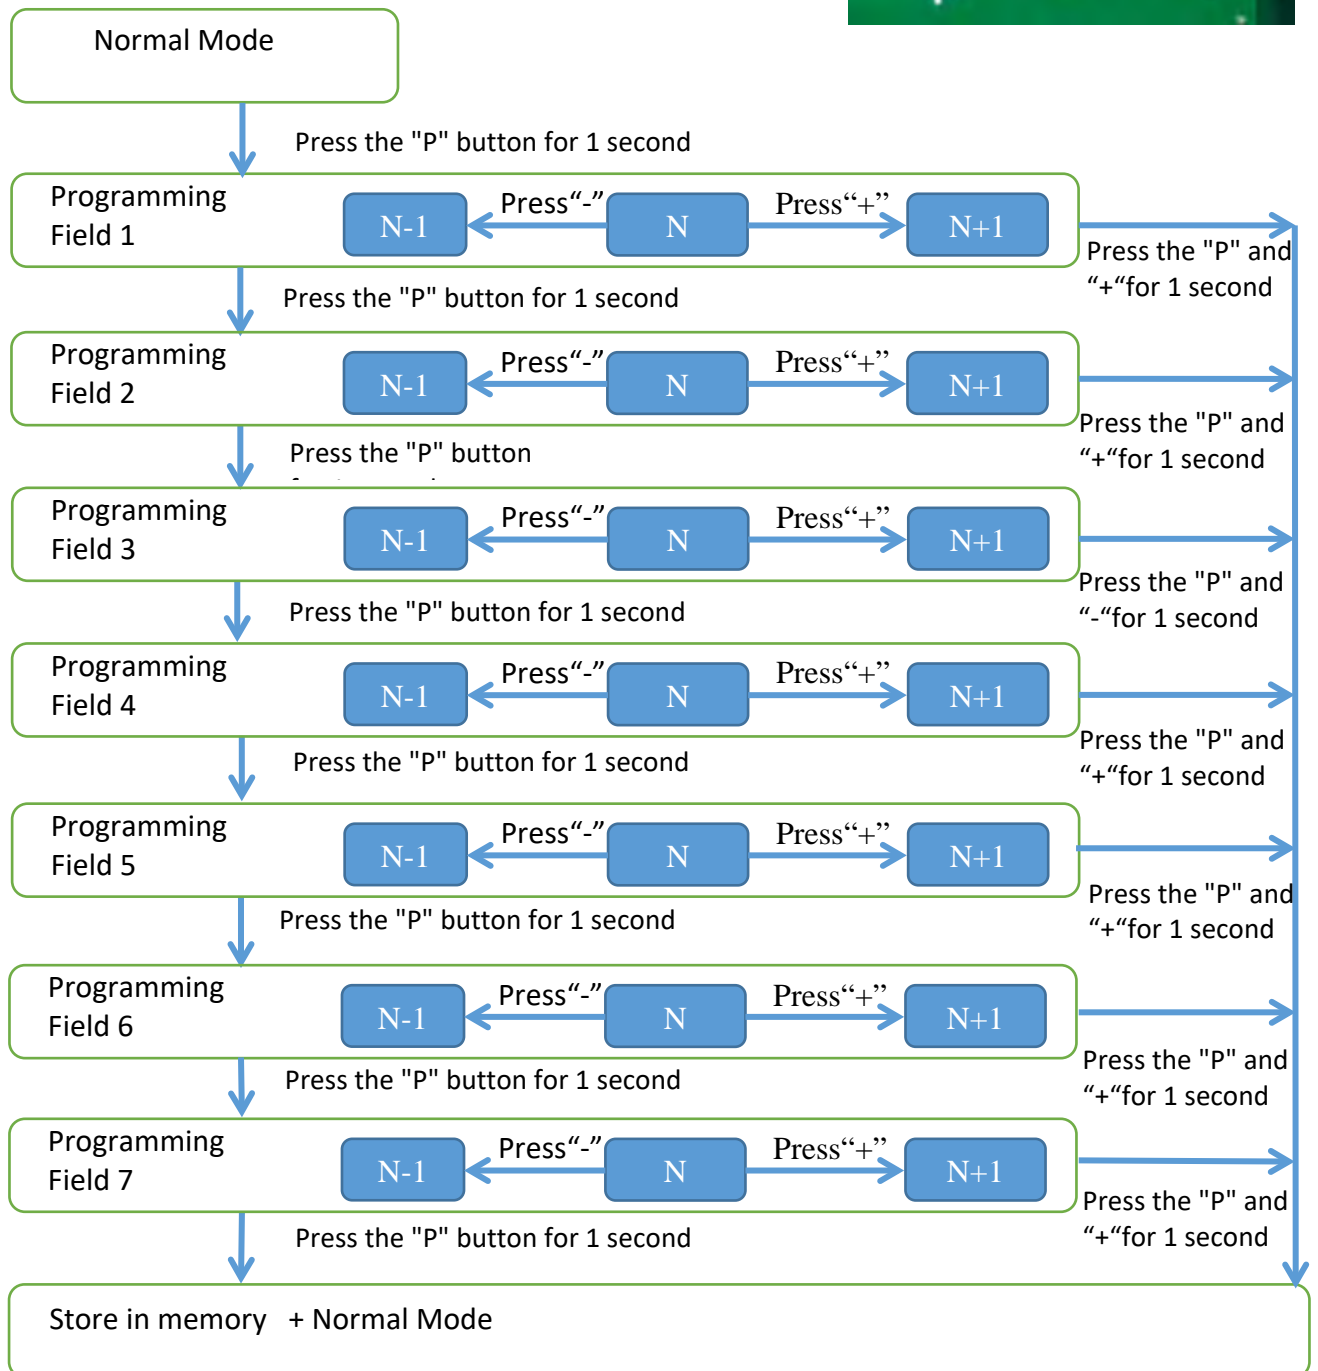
Normal Mode

Press the "P" button for 1 second

Programming Field 1

N-1 Press“-” N Press“+” N+1

Press the "P" and “+“for 1 second

Press the "P" button for 1 second

Programming Field 2

N-1 Press“-” N Press“+” N+1

Press the "P" and “+“for 1 second

Press the "P" button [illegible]

Programming Field 3

N-1 Press“-” N Press“+” N+1

Press the "P" and “-“for 1 second

Press the "P" button for 1 second

Programming Field 4

N-1 Press“-” N Press“+” N+1

Press the "P" and “+“for 1 second

Press the "P" button for 1 second

Programming Field 5

N-1 Press“-” N Press“+” N+1

Press the "P" and “+“for 1 second

Press the "P" button for 1 second

Programming Field 6

N-1 Press“-” N Press“+” N+1

Press the "P" and “+“for 1 second

Press the "P" button for 1 second

Programming Field 7

N-1 Press“-” N Press“+” N+1

Press the "P" and “+“for 1 second

Press the "P" button for 1 second

Store in memory + Normal Mode